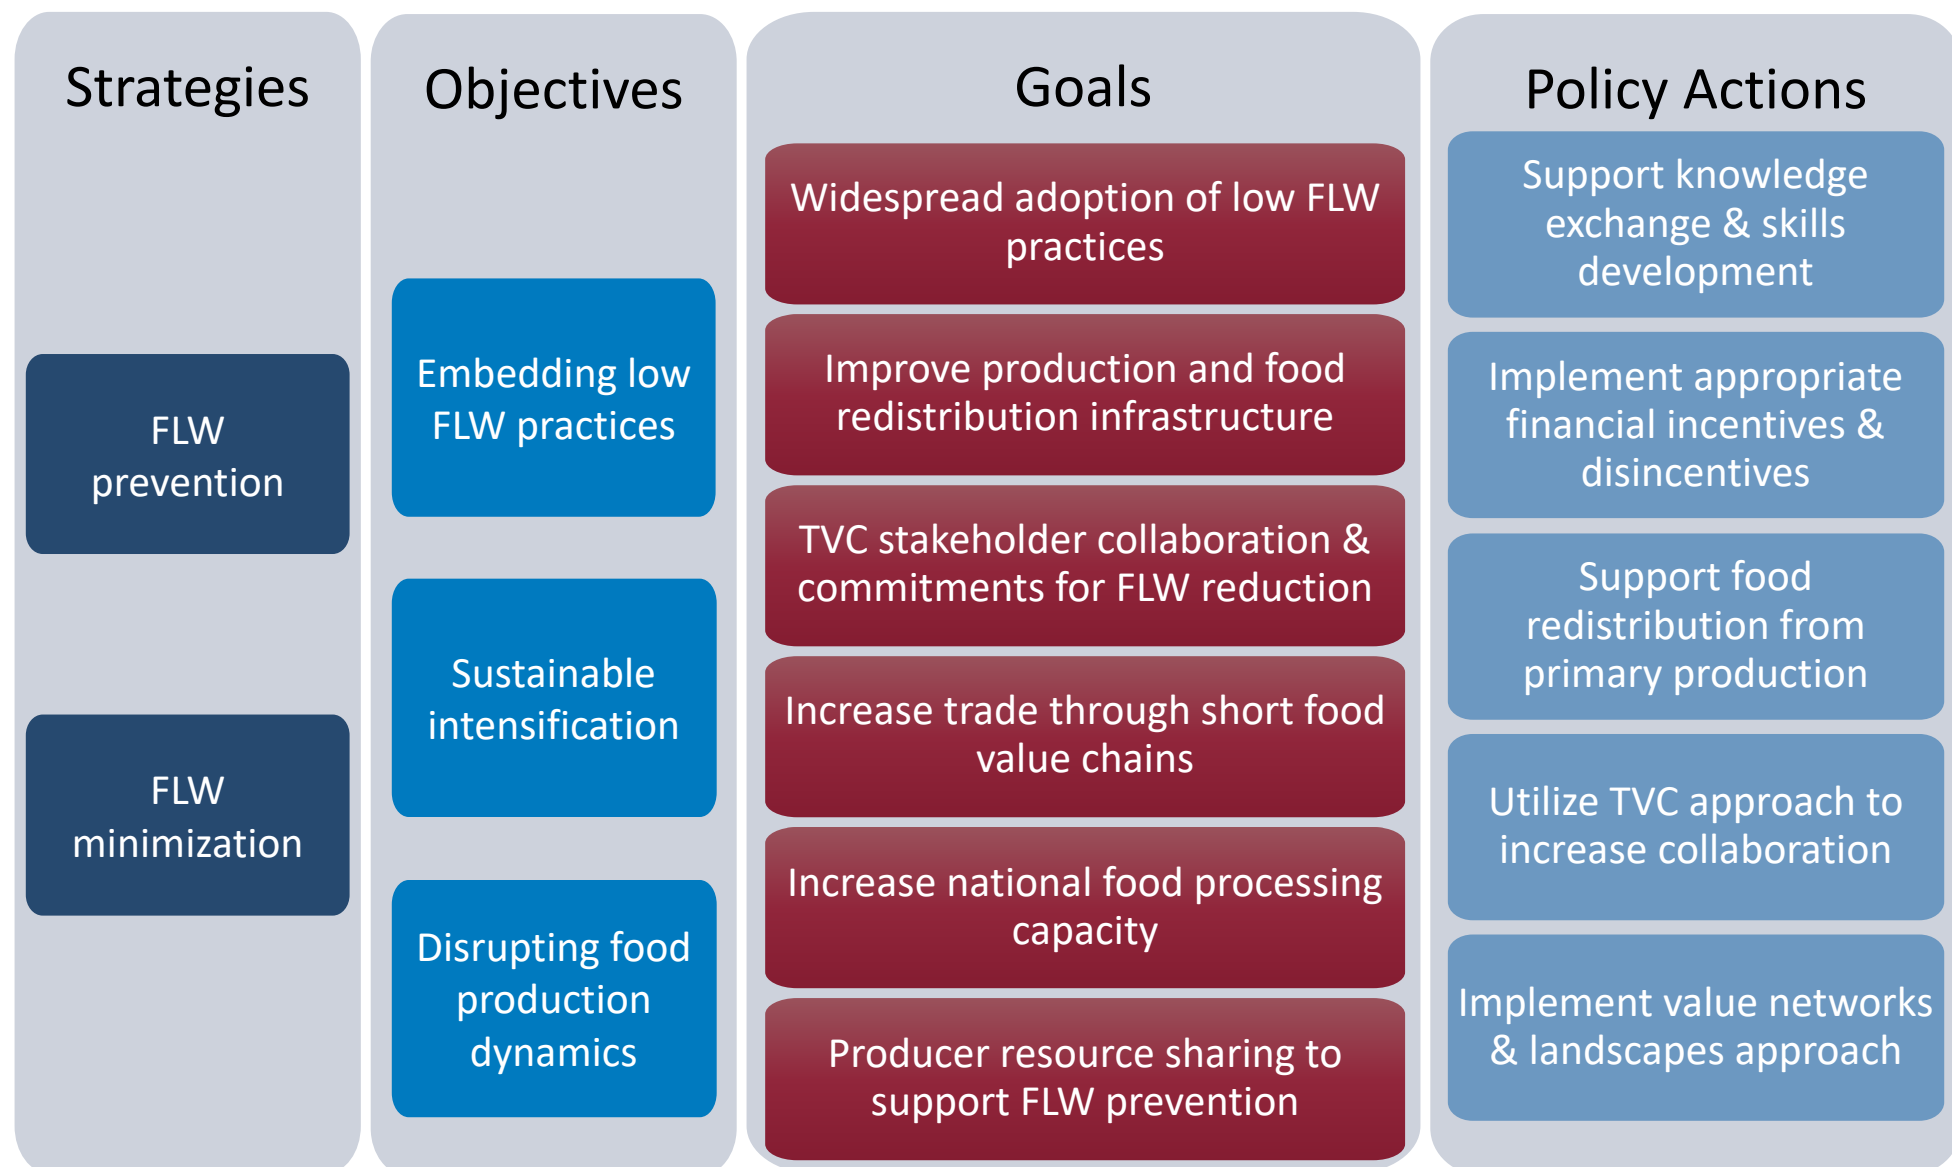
Strategies

FLW prevention

FLW minimization

Objectives

Embedding low FLW practices

Sustainable intensification

Disrupting food production dynamics

Goals

Widespread adoption of low FLW practices

Improve production and food redistribution infrastructure

TVC stakeholder collaboration & commitments for FLW reduction

Increase trade through short food value chains

Increase national food processing capacity

Producer resource sharing to support FLW prevention

Policy Actions

Support knowledge exchange & skills development

Implement appropriate financial incentives & disincentives

Support food redistribution from primary production

Utilize TVC approach to increase collaboration

Implement value networks & landscapes approach